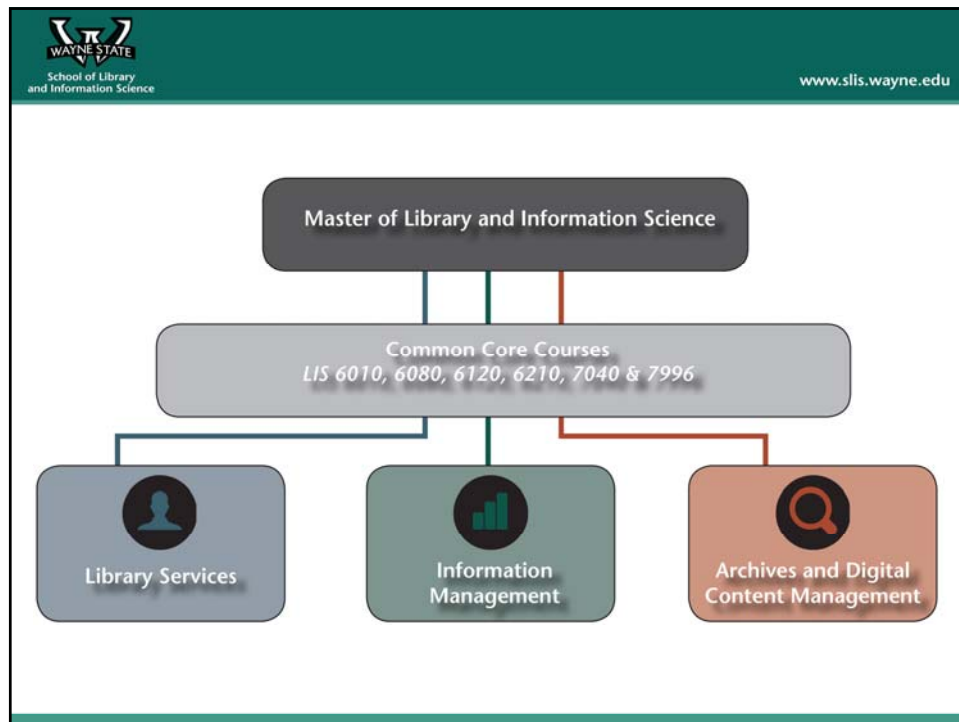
WAYNE STATE
School of Library and Information Science

www.slis.wayne.edu

Master of Library and Information Science

Common Core Courses
LIS 6010, 6080, 6120, 6210, 7040 & 7996

Library Services

Information Management

Archives and Digital Content Management